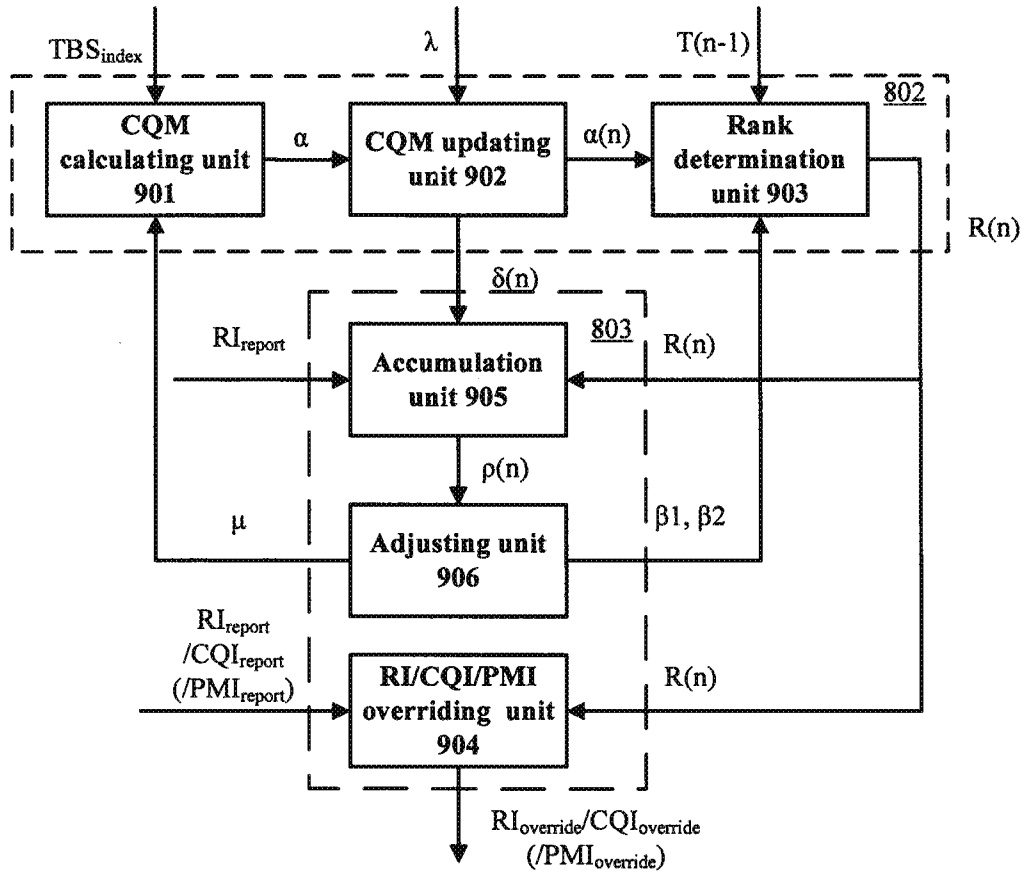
$TBS_{index}$

λ

T(n-1)

802

CQM calculating unit 901

α

CQM updating unit 902

α(n)

Rank determination unit 903

R(n)

δ(n)

803

$RI_{report}$

Accumulation unit 905

R(n)

ρ(n)

μ

Adjusting unit 906

β1, β2

$RI_{report}$ $/CQI_{report}$ $(/PMI_{report})$

RI/CQI/PMI overriding unit 904

R(n)

$RI_{override}/CQI_{override}$ $(/PMI_{override})$